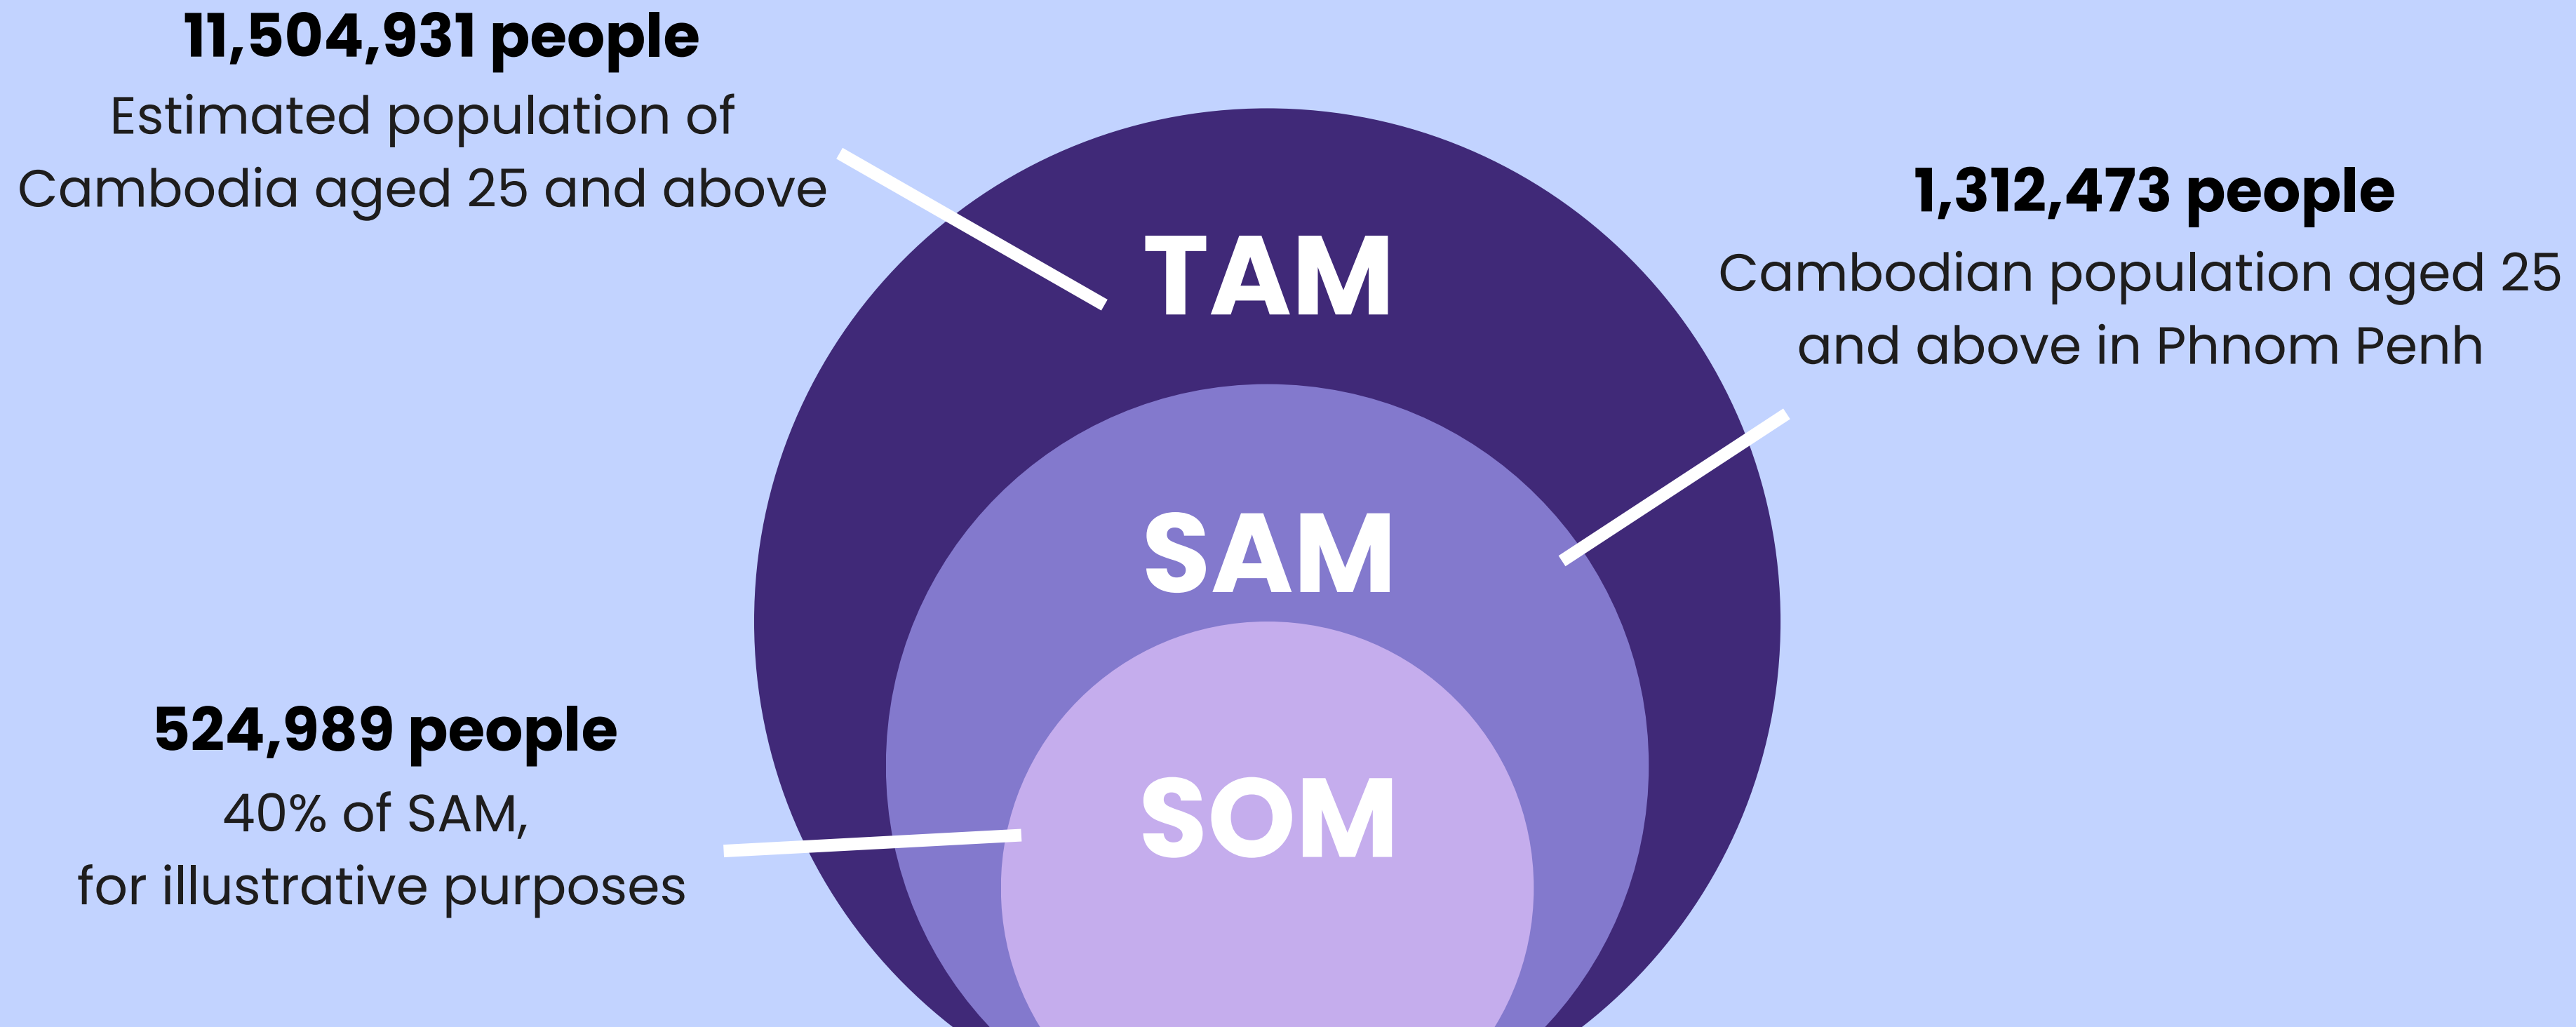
11,504,931 people
Estimated population of Cambodia aged 25 and above

TAM

1,312,473 people
Cambodian population aged 25 and above in Phnom Penh

SAM

524,989 people
40% of SAM, for illustrative purposes

SOM